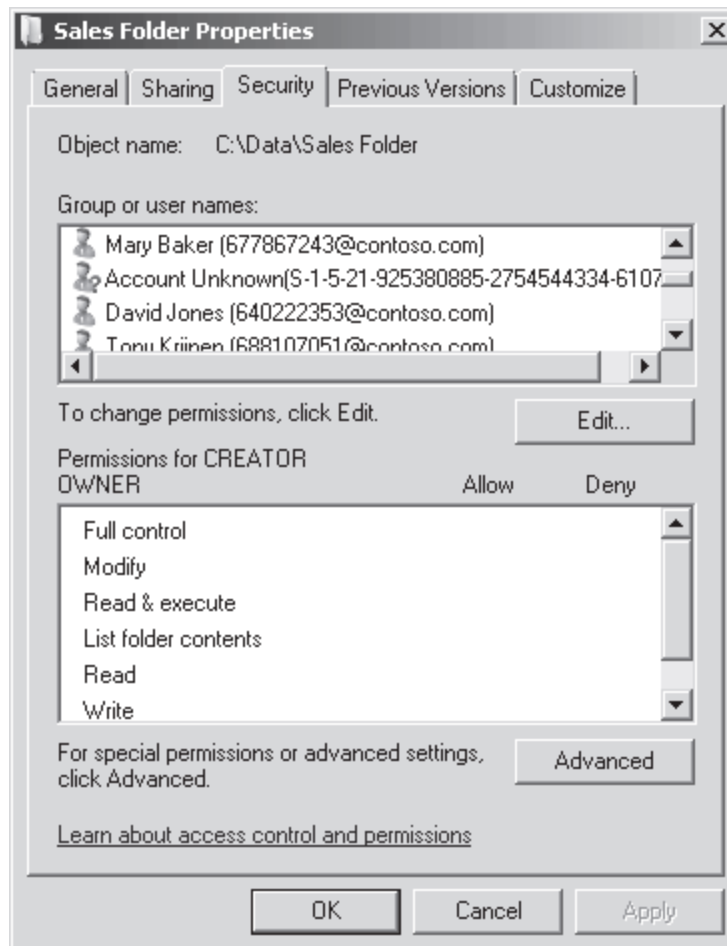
Sales Folder Properties

General | Sharing | Security | Previous Versions | Customize

Object name: C:\Data\Sales Folder

Group or user names:

Mary Baker (677867243@contoso.com)
Account Unknown(S-1-5-21-925380885-2754544334-6107
David Jones (640222353@contoso.com)
Tony Krijnen (688107051@contoso.com)

To change permissions, click Edit.

Edit...

Permissions for CREATOR OWNER

Allow Deny

Full control
Modify
Read & execute
List folder contents
Read
Write

For special permissions or advanced settings, click Advanced.

Advanced

Learn about access control and permissions

OK Cancel Apply